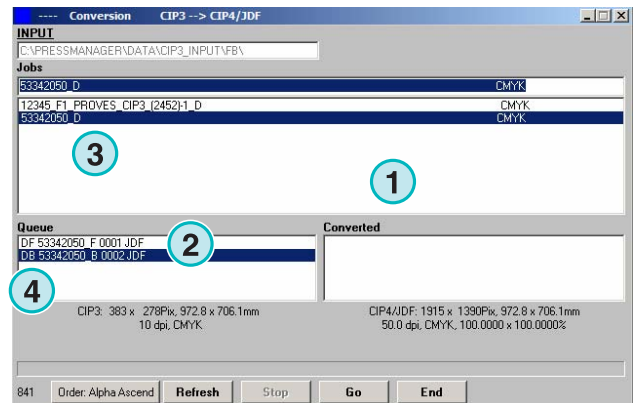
---- Conversion CIP3 --> CIP4/JDF

INPUT

C:\PRESSMANAGER\DATA\CIP3_INPUT\FB\

Jobs

53342050_D CMYK

12345_F1_PROVES_CIP3_(2452)-1_D CMYK
53342050_D CMYK

3

1

Queue

DF 53342050_F 0001 JDF
DB 53342050_B 0002 JDF

2

Converted

4

CIP3: 383 x 278Pix, 972.8 x 706.1mm
10 dpi, CMYK

CIP4/JDF: 1915 x 1390Pix, 972.8 x 706.1mm
50.0 dpi, CMYK, 100.0000 x 100.0000%

841 Order: Alpha Ascend Refresh Stop Go End